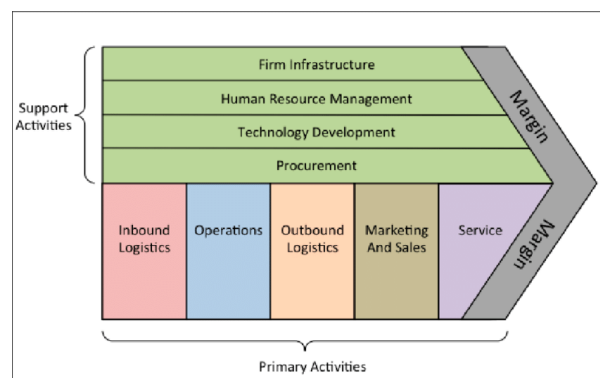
Support Activities

Firm Infrastructure

Human Resource Management

Technology Development

Procurement

Margin

Inbound Logistics

Operations

Outbound Logistics

Marketing And Sales

Service

Margin

Primary Activities